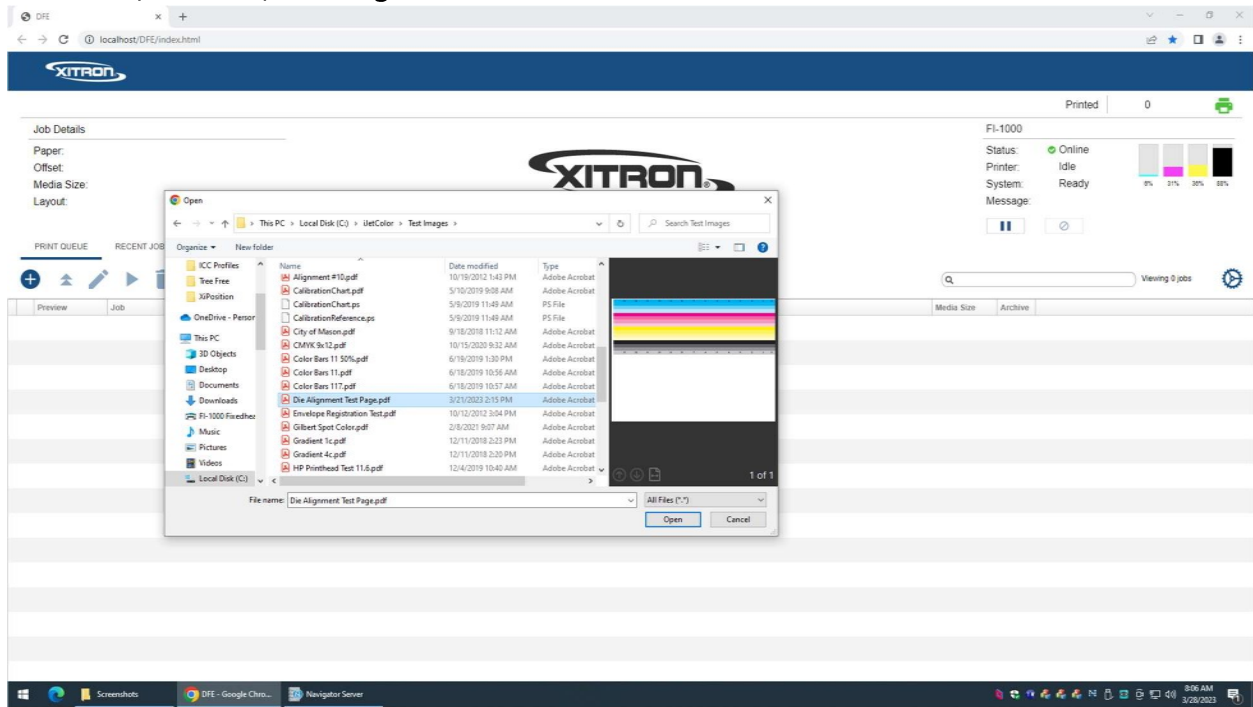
DFE
localhost/DFE/index.html

XITRON

Printed 0

Job Details

Paper:
Offset:
Media Size:
Layout:

XITRON

FI-1000
Status: Online
Printer: Idle
System: Ready
Message:

8% 31% 38% 88%

PRINT QUEUE RECENT JOB

Viewing 0 jobs

Preview Job

Media Size Archive

Open

This PC > Local Disk (C:) > iJetColor > Test Images >

Search Test Images

Organize New folder

ICC Profiles
Tree Free
XiPosition
OneDrive - Person
This PC
3D Objects
Desktop
Documents
Downloads
FI-1000 Fixedher
Music
Pictures
Videos
Local Disk (C:)

| Name | Date modified | Type |
|---|---|---|
| Alignment #10.pdf | 10/19/2012 1:43 PM | Adobe Acrobat |
| CalibrationChart.pdf | 5/10/2019 9:08 AM | Adobe Acrobat |
| CalibrationChart.ps | 5/9/2019 11:49 AM | PS File |
| CalibrationReference.ps | 5/9/2019 11:49 AM | PS File |
| City of Mason.pdf | 9/18/2018 11:12 AM | Adobe Acrobat |
| CMYK 9x12.pdf | 10/15/2020 9:32 PM | Adobe Acrobat |
| Color Bars 11 50%.pdf | 6/19/2019 1:30 PM | Adobe Acrobat |
| Color Bars 11.pdf | 6/18/2019 10:56 AM | Adobe Acrobat |
| Color Bars 117.pdf | 6/18/2019 10:57 AM | Adobe Acrobat |
| Die Alignment Test Page.pdf | 3/21/2023 2:15 PM | Adobe Acrobat |
| Envelope Registration Test.pdf | 10/12/2012 3:04 PM | Adobe Acrobat |
| Gilbert Spot Color.pdf | 2/8/2021 9:07 AM | Adobe Acrobat |
| Gradient 1c.pdf | 12/11/2018 2:23 PM | Adobe Acrobat |
| Gradient 4c.pdf | 12/11/2018 2:20 PM | Adobe Acrobat |
| HP Printhead Test 11.6.pdf | 12/4/2019 10:40 AM | Adobe Acrobat |

1 of 1

File name: Die Alignment Test Page.pdf
All Files (*.*)
Open Cancel

Screenshots DFE - Google Chro... Navigator Server

8:06 AM 3/28/2023